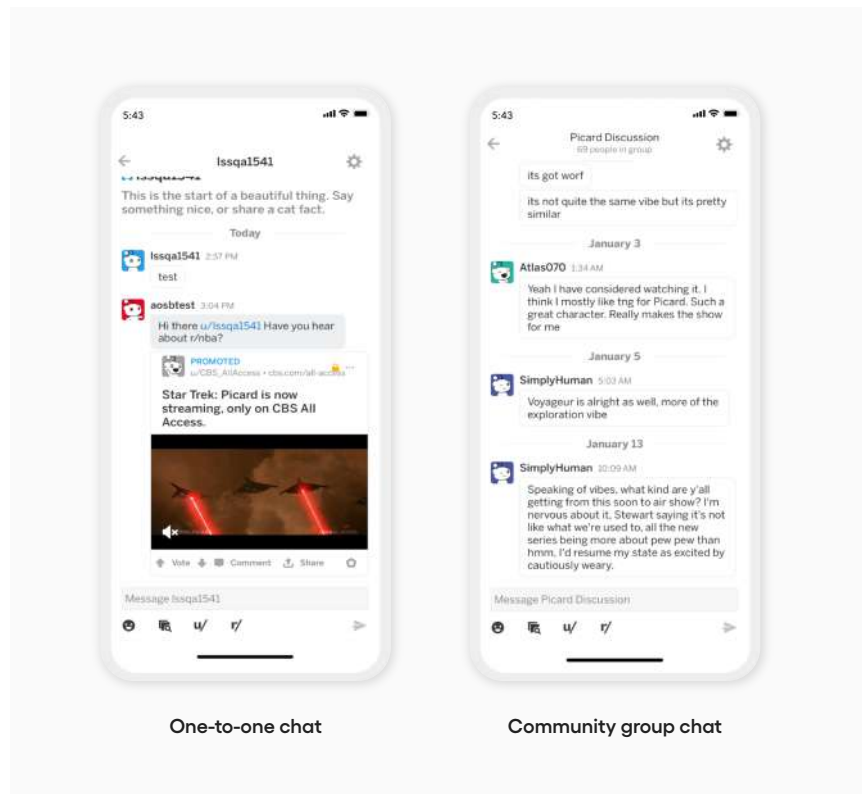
5:43

lssqa1541

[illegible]

This is the start of a beautiful thing. Say something nice, or share a cat fact.

Today

lssqa1541 2:57 PM

test

aosbtest 3:04 PM

Hi there u/lssqa1541 Have you hear about r/nba?

PROMOTED
u/CBS_AllAccess • cbs.com/all-access

Star Trek: Picard is now streaming, only on CBS All Access.

Vote Comment Share

Message lssqa1541

u/ r/

5:43

Picard Discussion
69 people in group

its got worf

its not quite the same vibe but its pretty similar

January 3

Atlas070 1:34 AM

Yeah I have considered watching it. I think I mostly like tng for Picard. Such a great character. Really makes the show for me

January 5

SimplyHuman 5:03 AM

Voyageur is alright as well, more of the exploration vibe

January 13

SimplyHuman 10:09 AM

Speaking of vibes, what kind are y'all getting from this soon to air show? I'm nervous about it, Stewart saying it's not like what we're used to, all the new series being more about pew pew than hmm, I'd resume my state as excited by cautiously weary.

Message Picard Discussion

u/ r/

One-to-one chat

Community group chat